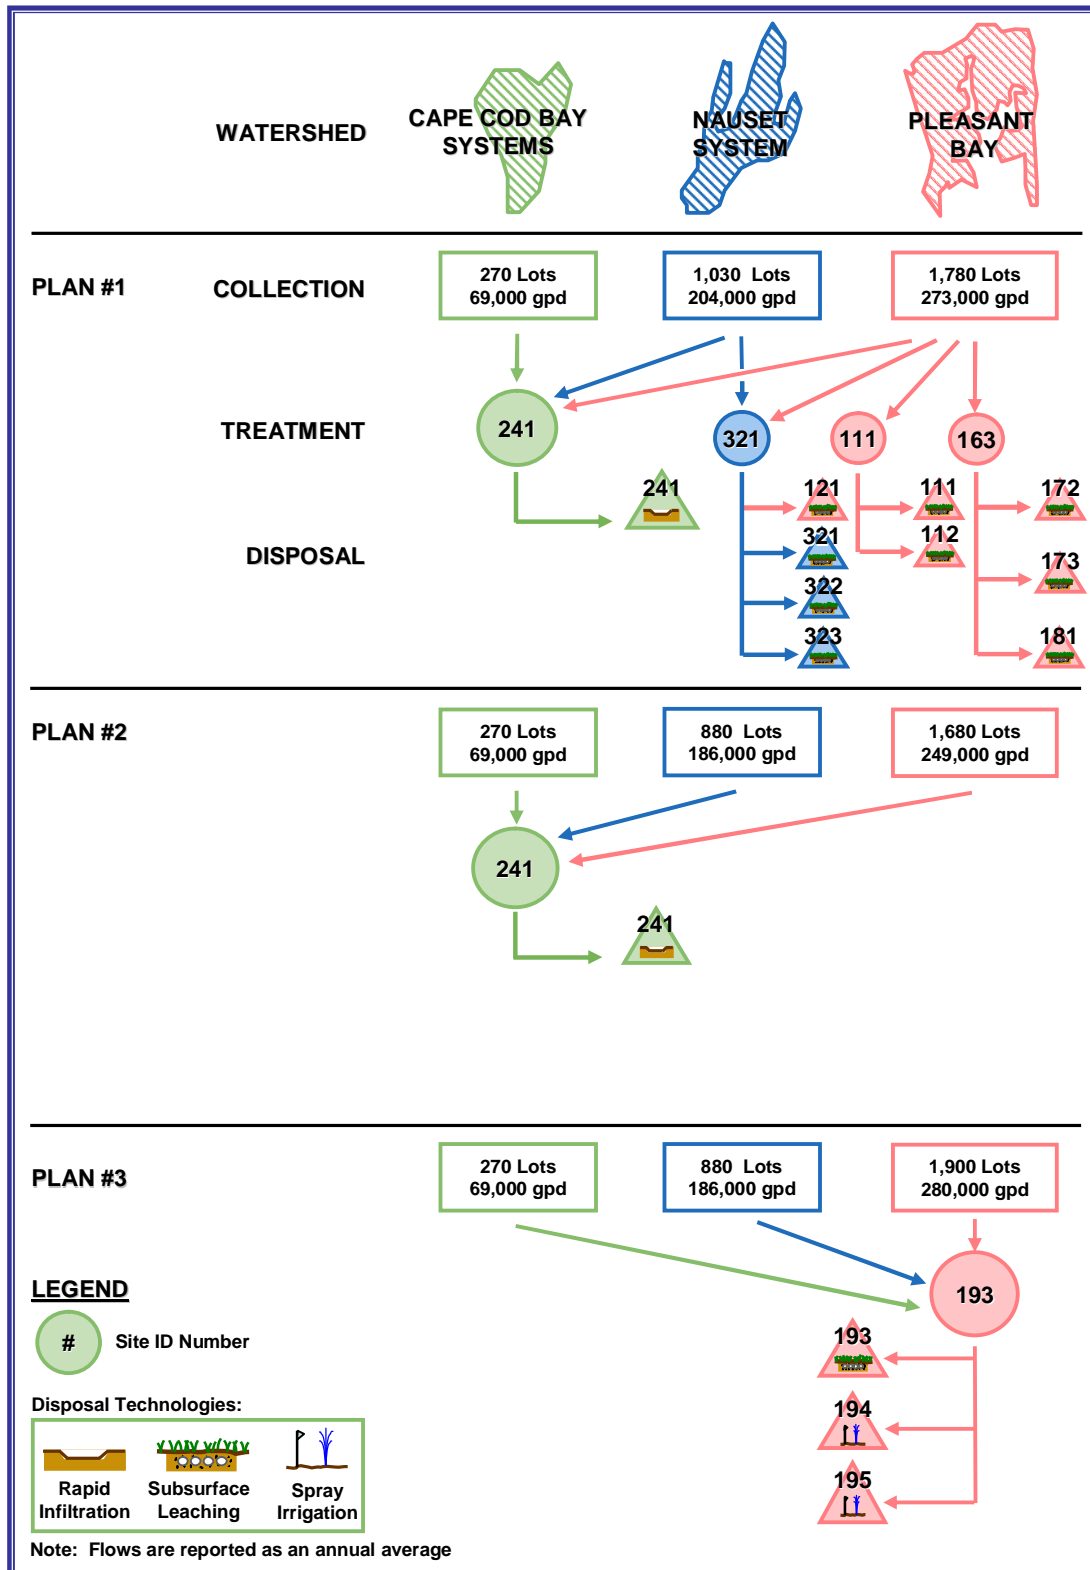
WATERSHED

CAPE COD BAY SYSTEMS

NAUSET SYSTEM

PLEASANT BAY

PLAN #1

COLLECTION

270 Lots
69,000 gpd

1,030 Lots
204,000 gpd

1,780 Lots
273,000 gpd

TREATMENT

241

321

111

163

DISPOSAL

241

121

321

322

323

111

112

172

173

181

PLAN #2

270 Lots
69,000 gpd

880 Lots
186,000 gpd

1,680 Lots
249,000 gpd

241

241

PLAN #3

270 Lots
69,000 gpd

880 Lots
186,000 gpd

1,900 Lots
280,000 gpd

193

193

194

195

LEGEND

# Site ID Number

Disposal Technologies:

Rapid Infiltration

Subsurface Leaching

Spray Irrigation

Note: Flows are reported as an annual average